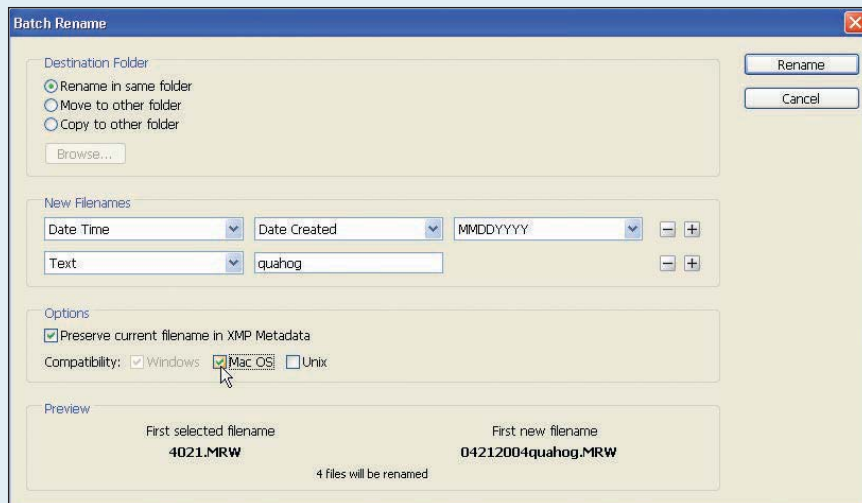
Batch Rename

Destination Folder

Rename in same folder
Move to other folder
Copy to other folder

Browse...

Rename
Cancel

New Filenames

Date Time
Date Created
MMDDYYYY

Text
quahog

Options

Preserve current filename in XMP Metadata

Compatibility: Windows Mac OS Unix

Preview

First selected filename
4021.MRW

First new filename
04212004quahog.MRW

4 files will be renamed